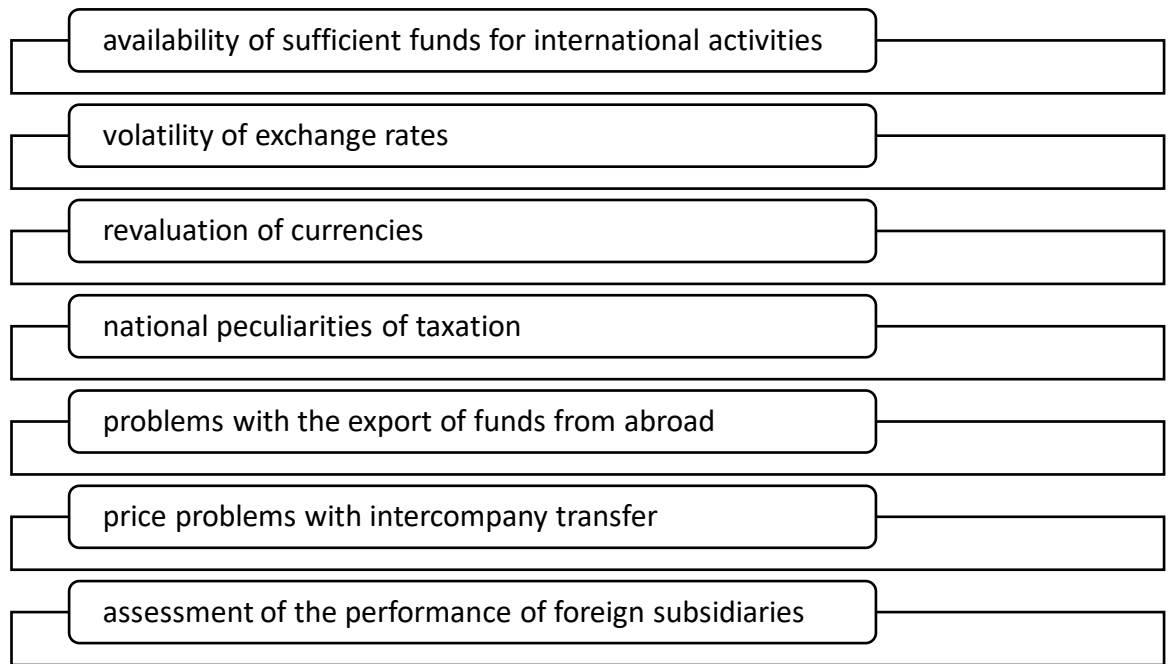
availability of sufficient funds for international activities

volatility of exchange rates

revaluation of currencies

national peculiarities of taxation

problems with the export of funds from abroad

price problems with intercompany transfer

assessment of the performance of foreign subsidiaries